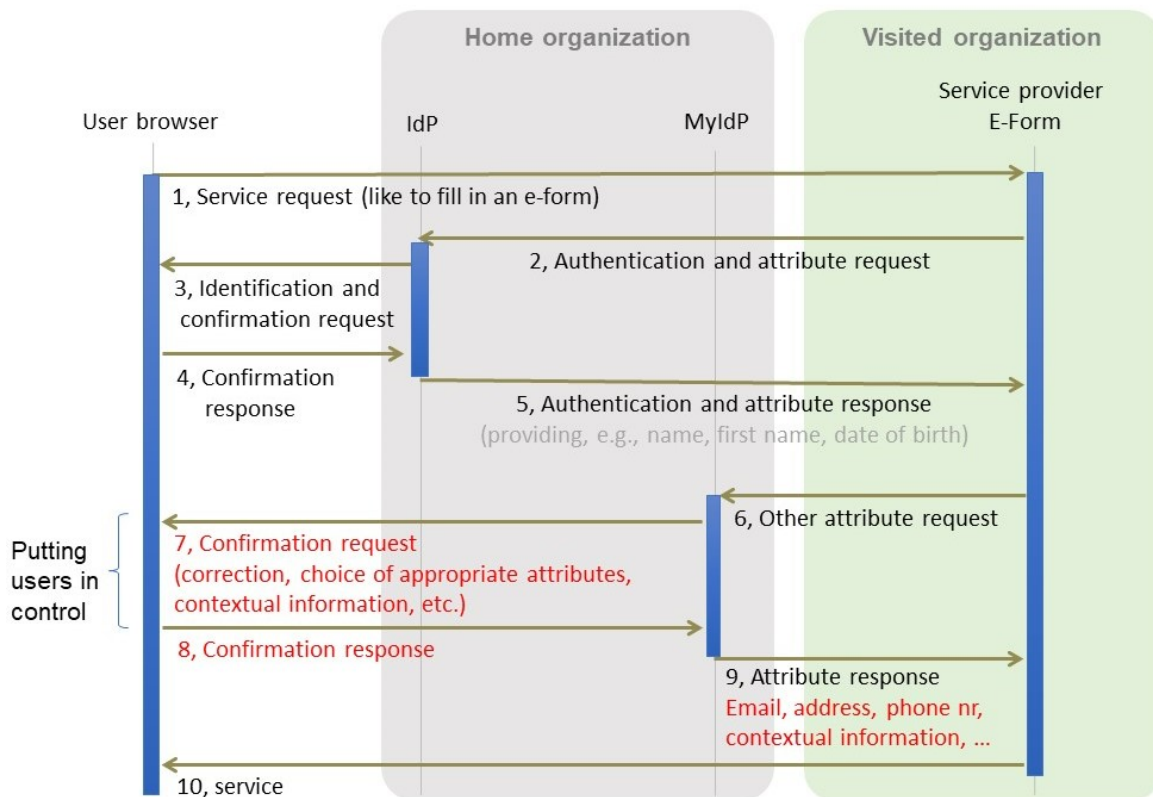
Home organization

Visited organization

User browser

IdP

MyIdP

Service provider
E-Form

1, Service request (like to fill in an e-form)

2, Authentication and attribute request

3, Identification and confirmation request

4, Confirmation response

5, Authentication and attribute response
(providing, e.g., name, first name, date of birth)

6, Other attribute request

Putting users in control

7, Confirmation request
(correction, choice of appropriate attributes, contextual information, etc.)

8, Confirmation response

9, Attribute response
Email, address, phone nr, contextual information, ...

10, service